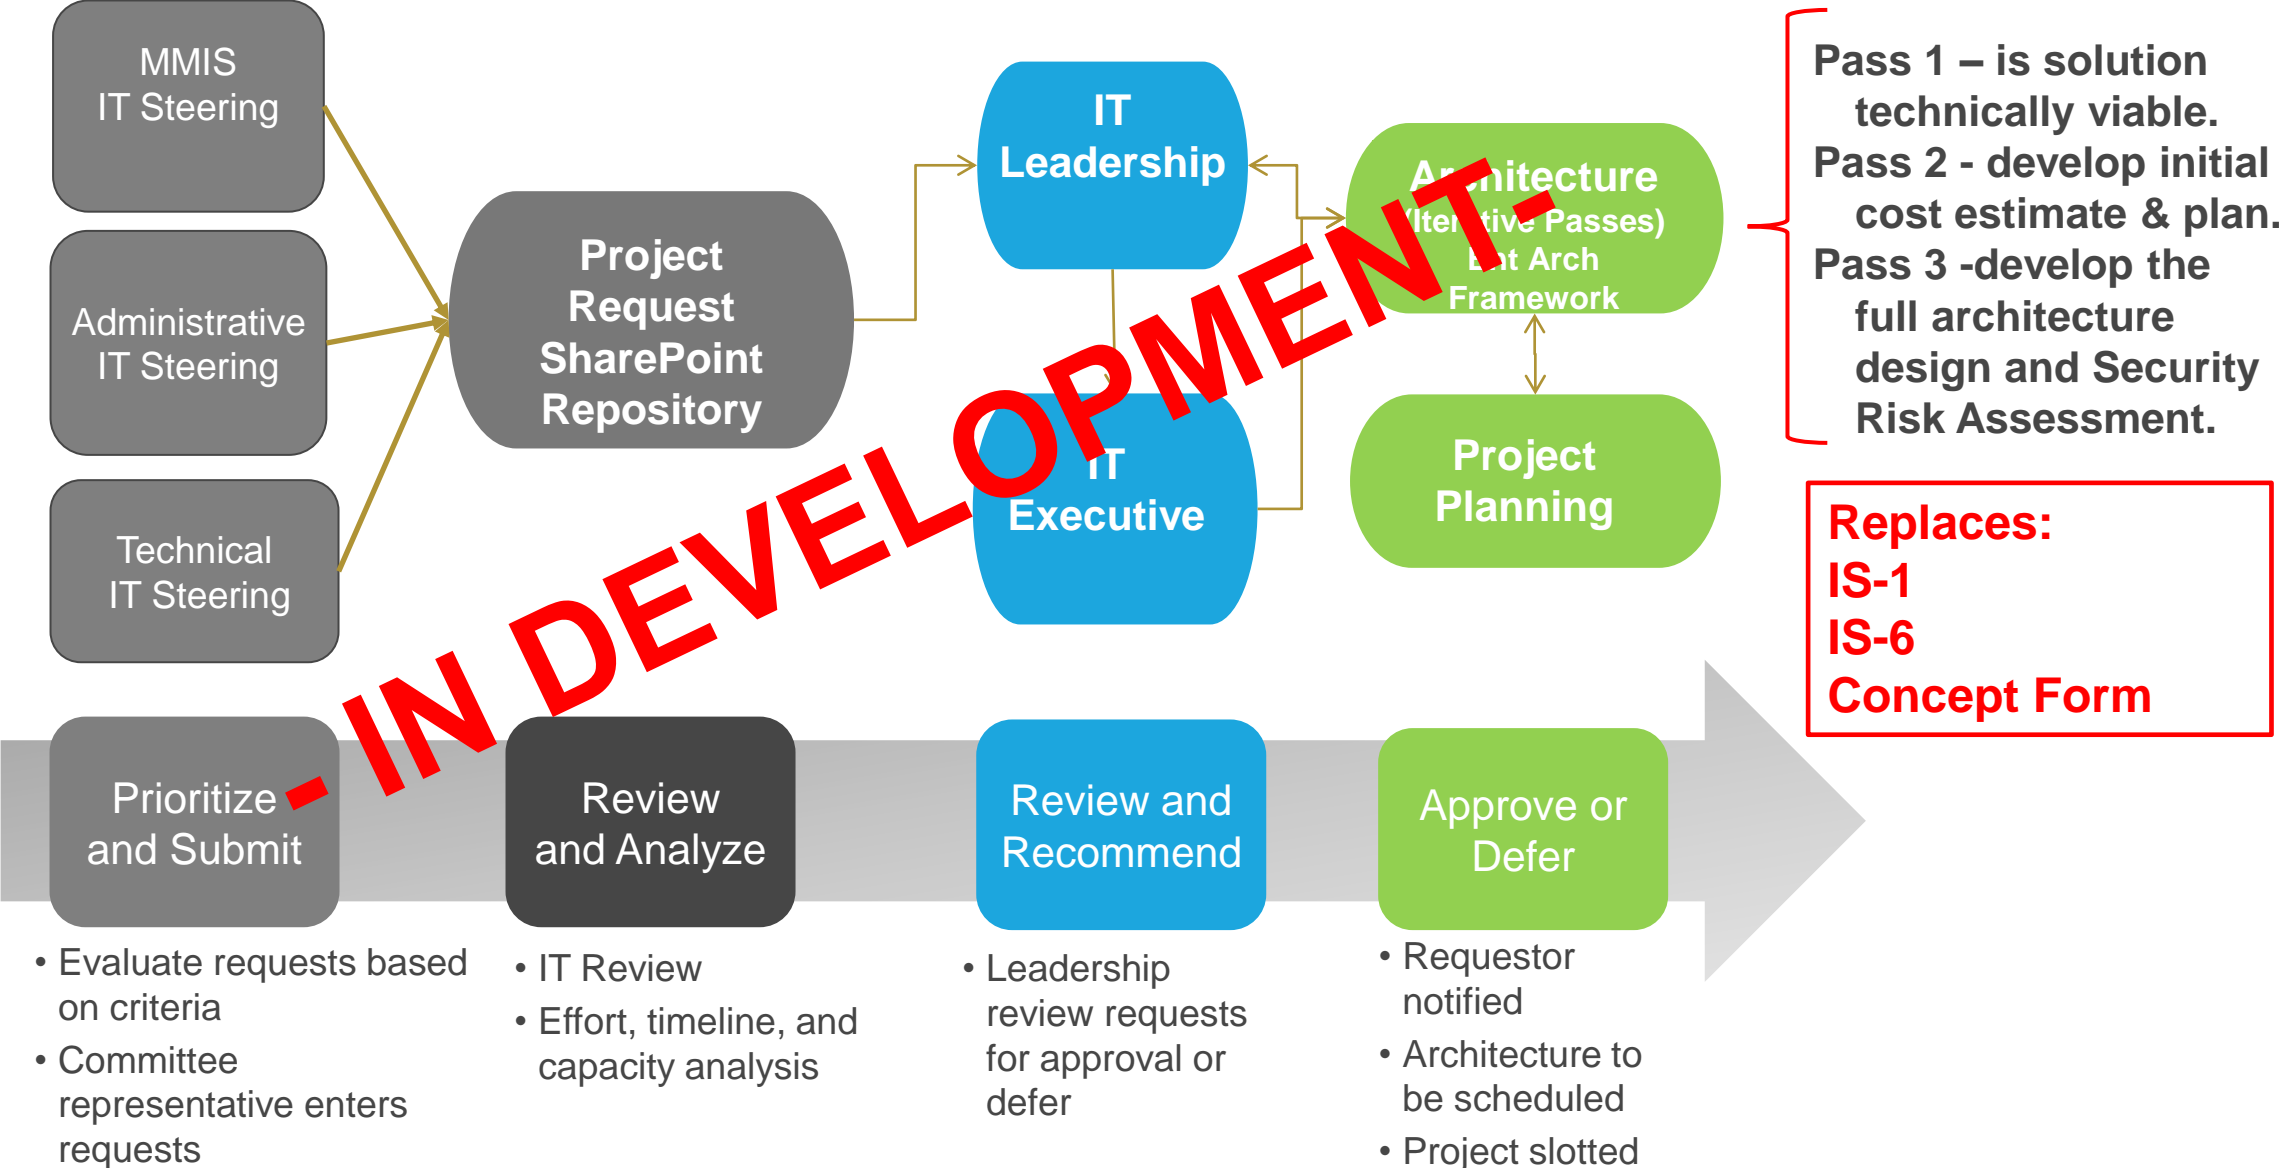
MMIS
IT Steering

Administrative
IT Steering

Technical
IT Steering

Project Request SharePoint Repository

IT Leadership

IT Executive

Ar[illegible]hitecture
(Iter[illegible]tive Passes)
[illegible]t Arch
Framework

Project Planning

- IN DEVELOPMENT -

Pass 1 – is solution technically viable.
Pass 2 - develop initial cost estimate & plan.
Pass 3 -develop the full architecture design and Security Risk Assessment.

Replaces:
IS-1
IS-6
Concept Form

Prioritize and Submit

Review and Analyze

Review and Recommend

Approve or Defer

• Evaluate requests based on criteria
• Committee representative enters requests

• IT Review
• Effort, timeline, and capacity analysis

• Leadership review requests for approval or defer

• Requestor notified
• Architecture to be scheduled
• Project slotted